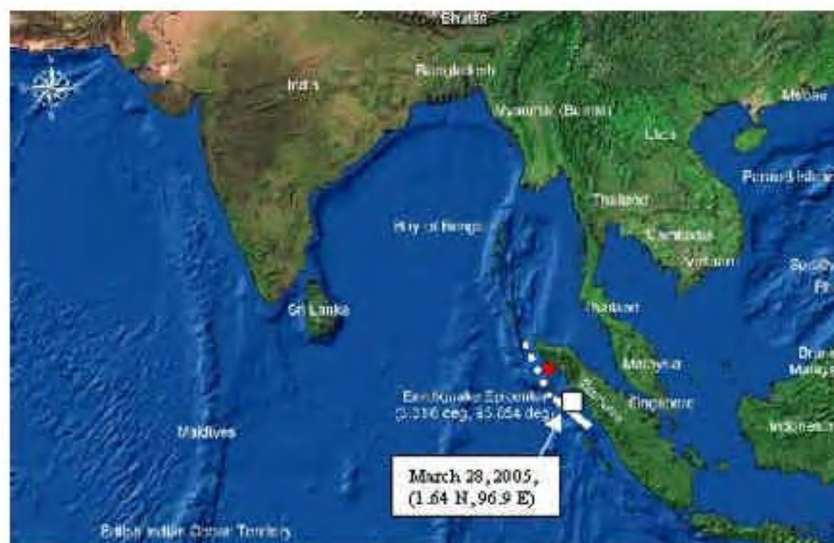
Bhutan

India

Bangladesh

Myanmar (Burma)

Laos

Macao

Paracel Islands

Thailand

Bay of Bengal

Cambodia

Vietnam

Spratly

Sri Lanka

Thailand

Malaysia

Brunei Malaysia

Earthquake Epicenter
(3.316 deg, 95.854 deg)

Singapore

Sumatra

Indonesia

Maldives

March 28, 2005,
(1.64 N, 96.9 E)

British Indian Ocean Territory